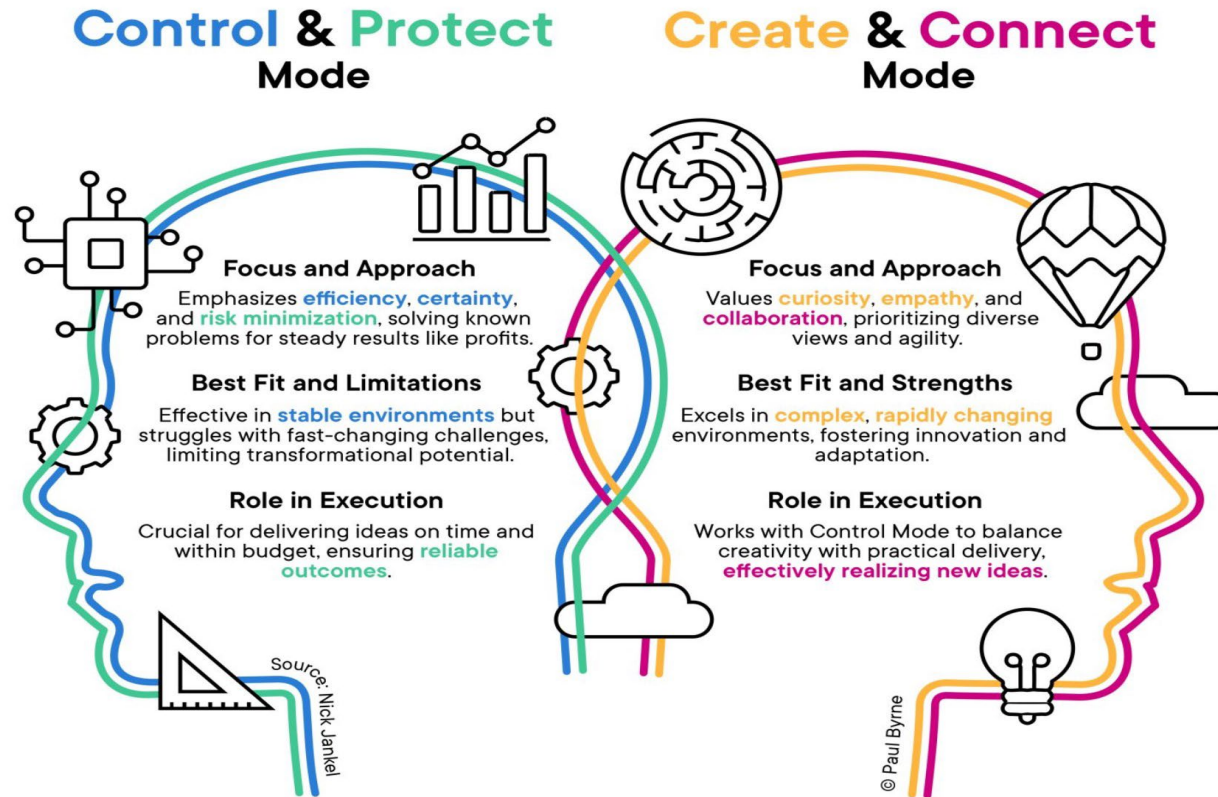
Control & Protect Mode

Focus and Approach

Emphasizes efficiency, certainty, and risk minimization, solving known problems for steady results like profits.

Best Fit and Limitations

Effective in stable environments but struggles with fast-changing challenges, limiting transformational potential.

Role in Execution

Crucial for delivering ideas on time and within budget, ensuring reliable outcomes.

Source: Nick Jankel

Create & Connect Mode

Focus and Approach

Values curiosity, empathy, and collaboration, prioritizing diverse views and agility.

Best Fit and Strengths

Excels in complex, rapidly changing environments, fostering innovation and adaptation.

Role in Execution

Works with Control Mode to balance creativity with practical delivery, effectively realizing new ideas.

© Paul Byrne